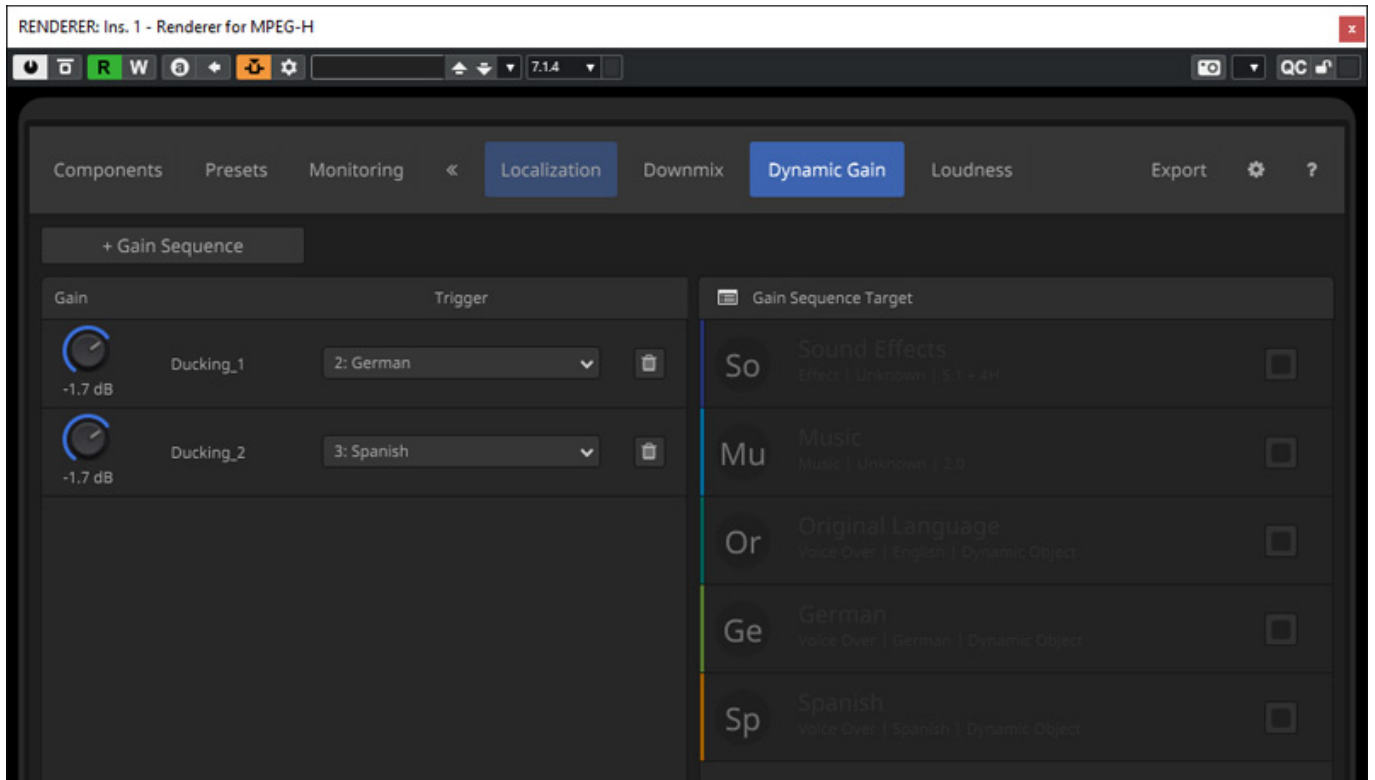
RENDERER: Ins. 1 - Renderer for MPEG-H

R W

7.1.4

QC

Components Presets Monitoring « Localization Downmix Dynamic Gain Loudness Export ?

+ Gain Sequence

Gain Trigger

-1.7 dB Ducking_1 2: German

-1.7 dB Ducking_2 3: Spanish

Gain Sequence Target

So Sound Effects
Effect | Unknown | 5.1 + 4H

Mu Music
Music | Unknown | 2.0

Or Original Language
Voice Over | English | Dynamic Object

Ge German
Voice Over | German | Dynamic Object

Sp Spanish
Voice Over | Spanish | Dynamic Object